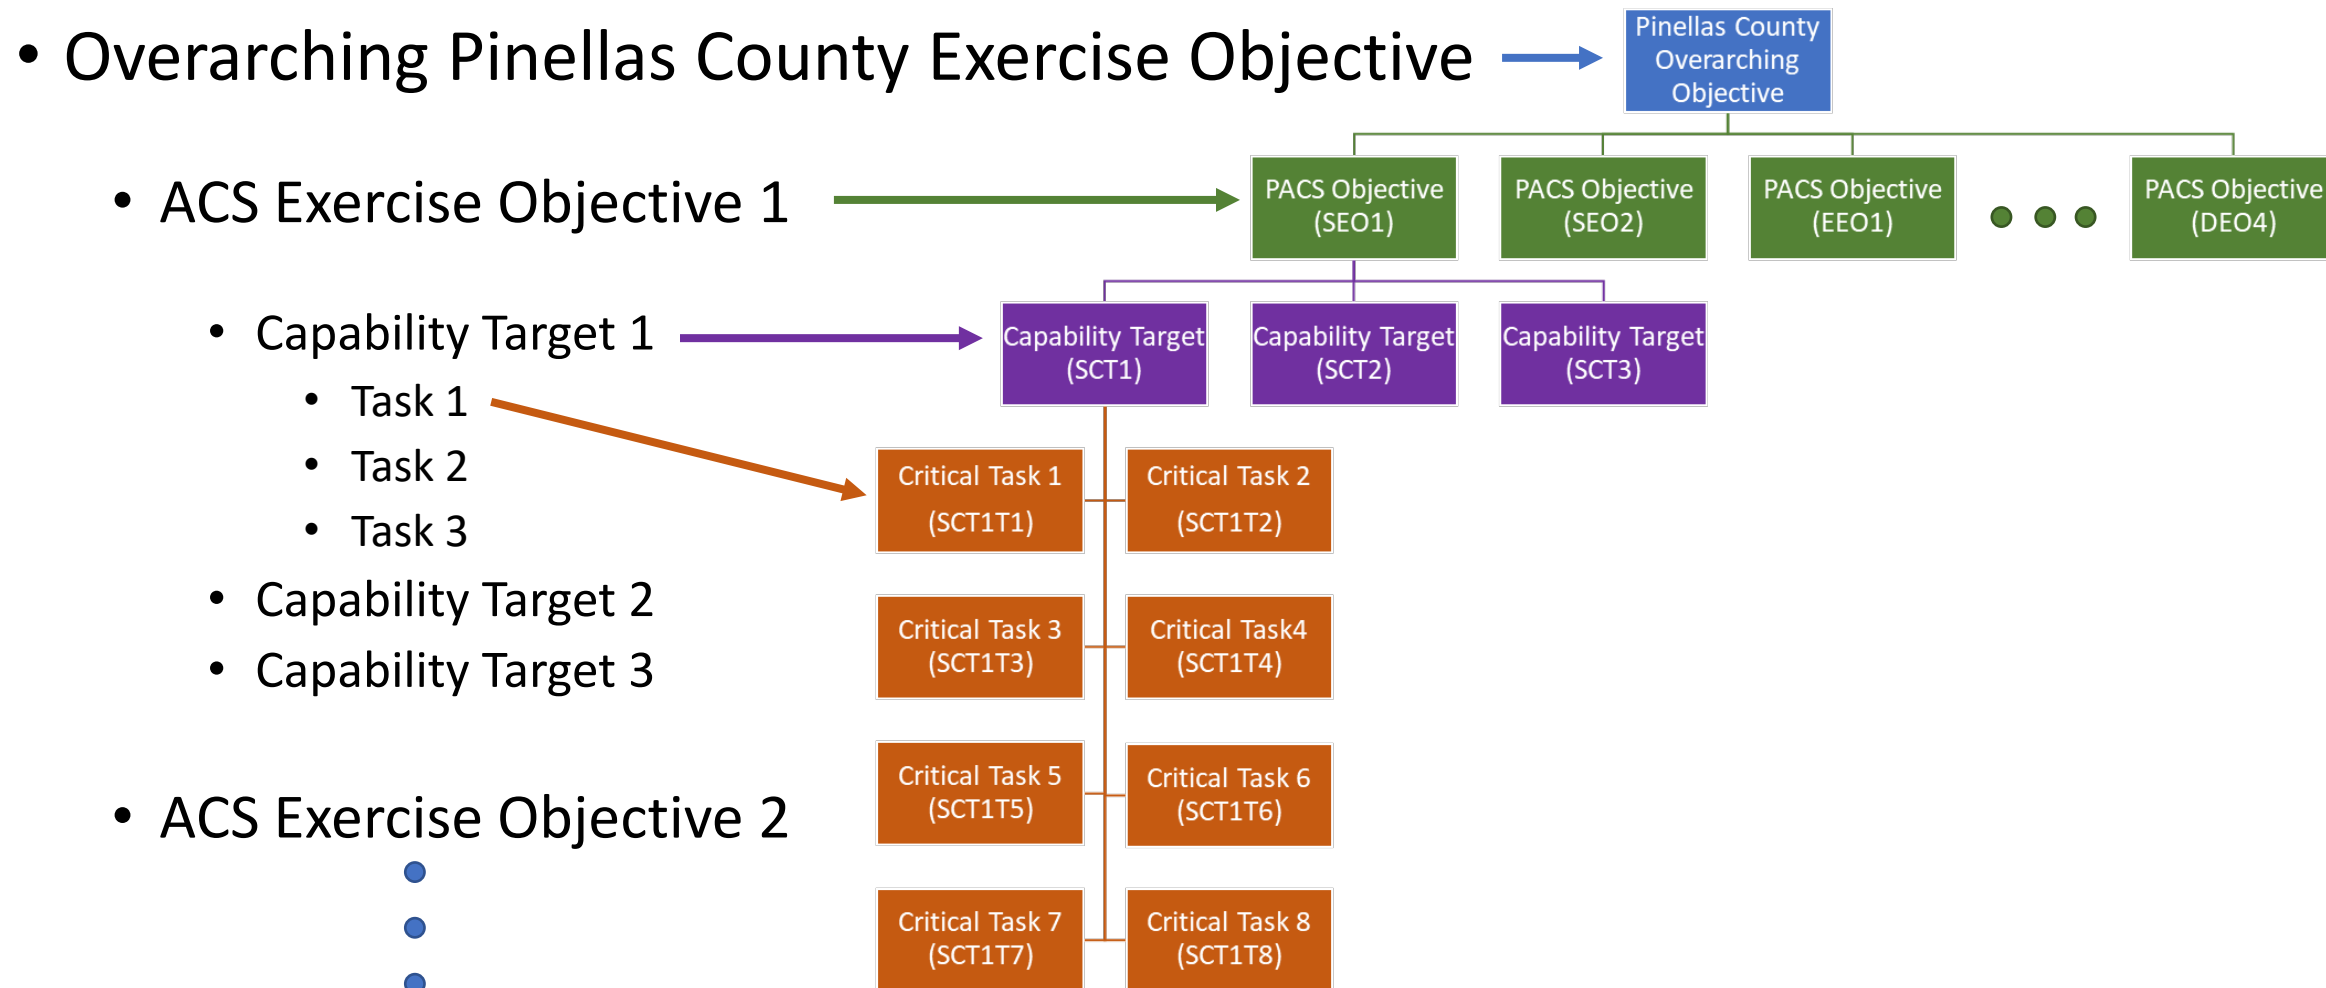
• Overarching Pinellas County Exercise Objective

• ACS Exercise Objective 1

• Capability Target 1

• Task 1

• Task 2

• Task 3

• Capability Target 2

• Capability Target 3

• ACS Exercise Objective 2

Pinellas County Overarching Objective

PACS Objective (SEO1)

PACS Objective (SEO2)

PACS Objective (EEO1)

PACS Objective (DEO4)

Capability Target (SCT1)

Capability Target (SCT2)

Capability Target (SCT3)

Critical Task 1 (SCT1T1)

Critical Task 2 (SCT1T2)

Critical Task 3 (SCT1T3)

Critical Task4 (SCT1T4)

Critical Task 5 (SCT1T5)

Critical Task 6 (SCT1T6)

Critical Task 7 (SCT1T7)

Critical Task 8 (SCT1T8)